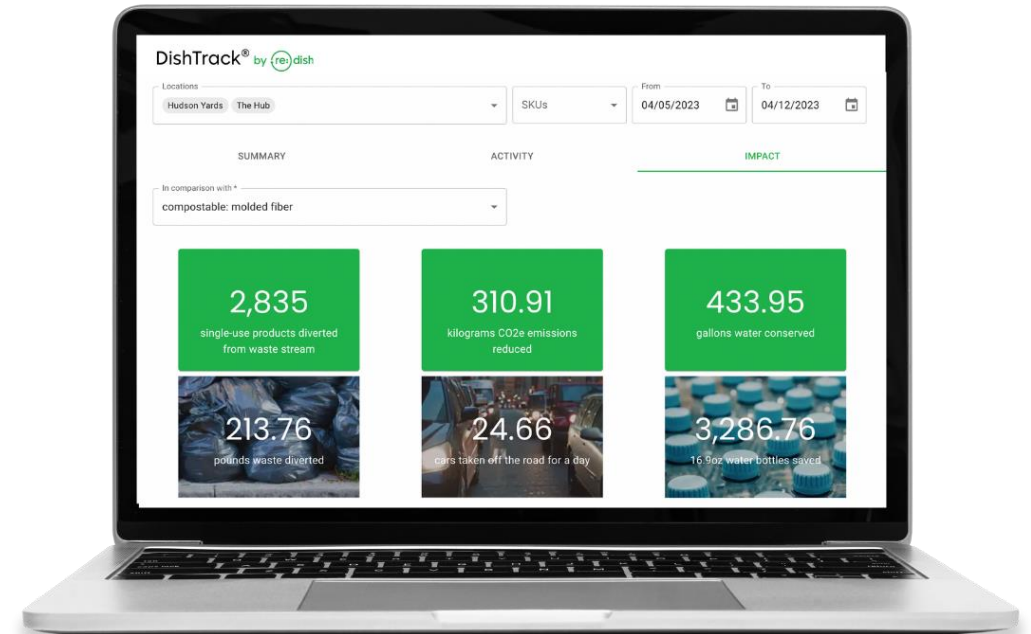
DishTrack® by re:dish

Locations
Hudson Yards The Hub

SKUs

From
04/05/2023

To
04/12/2023

SUMMARY

ACTIVITY

IMPACT

In comparison with *
compostable: molded fiber

2,835
single-use products diverted from waste stream

310.91
kilograms CO2e emissions reduced

433.95
gallons water conserved

213.76
pounds waste diverted

24.66
cars taken off the road for a day

3,286.76
16.9oz water bottles saved